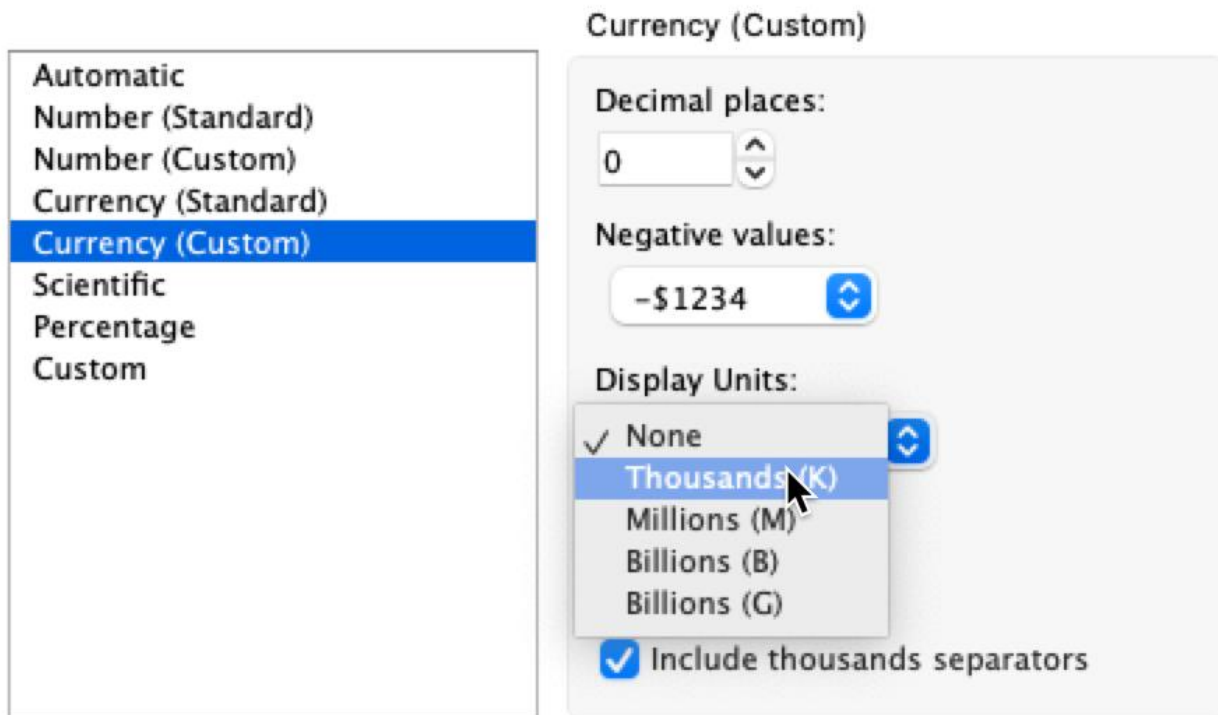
Automatic
Number (Standard)
Number (Custom)
Currency (Standard)
Currency (Custom)
Scientific
Percentage
Custom

Currency (Custom)

Decimal places:
0

Negative values:
-$1234

Display Units:
✓ None
Thousands (K)
Millions (M)
Billions (B)
Billions (G)

Include thousands separators